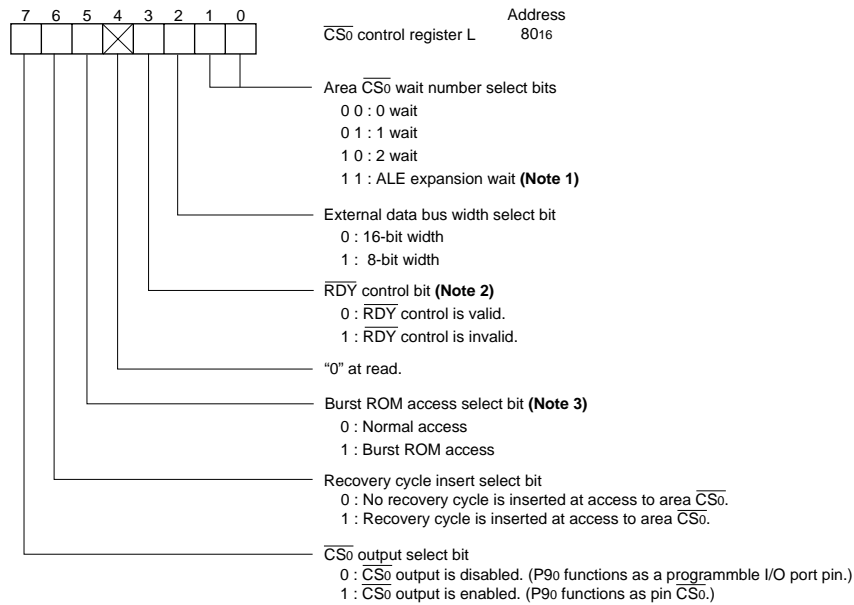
7 6 5 4 3 2 1 0

Address

$\overline{CS_0}$ control register L $80_{16}$

Area $\overline{CS_0}$ wait number select bits
0 0 : 0 wait
0 1 : 1 wait
1 0 : 2 wait
1 1 : ALE expansion wait **(Note 1)**

External data bus width select bit
0 : 16-bit width
1 : 8-bit width

$\overline{RDY}$ control bit **(Note 2)**
0 : $\overline{RDY}$ control is valid.
1 : $\overline{RDY}$ control is invalid.

“0” at read.

Burst ROM access select bit **(Note 3)**
0 : Normal access
1 : Burst ROM access

Recovery cycle insert select bit
0 : No recovery cycle is inserted at access to area $\overline{CS_0}$.
1 : Recovery cycle is inserted at access to area $\overline{CS_0}$.

$\overline{CS_0}$ output select bit
0 : $\overline{CS_0}$ output is disabled. ($P9_0$ functions as a programmble I/O port pin.)
1 : $\overline{CS_0}$ output is enabled. ($P9_0$ functions as pin $\overline{CS_0}$.)